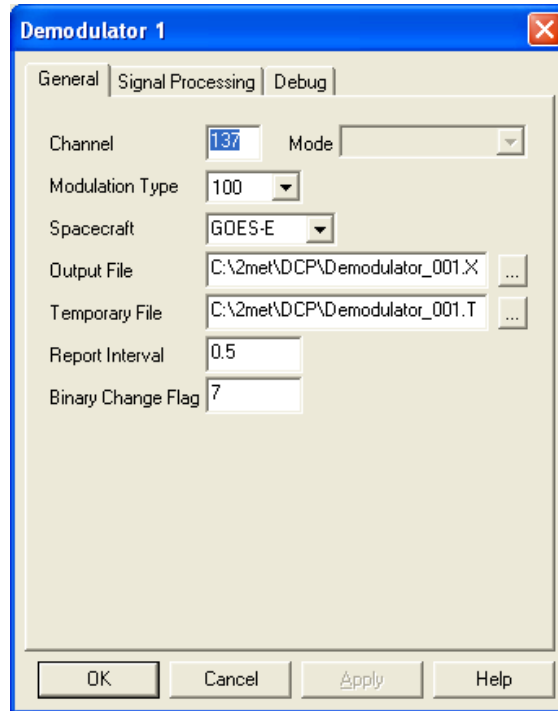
Demodulator 1

General | Signal Processing | Debug

Channel 137 Mode

Modulation Type 100

Spacecraft GOES-E

Output File C:\2met\DCP\Demodulator_001.X ...

Temporary File C:\2met\DCP\Demodulator_001.T ...

Report Interval 0.5

Binary Change Flag 7

OK Cancel Apply Help